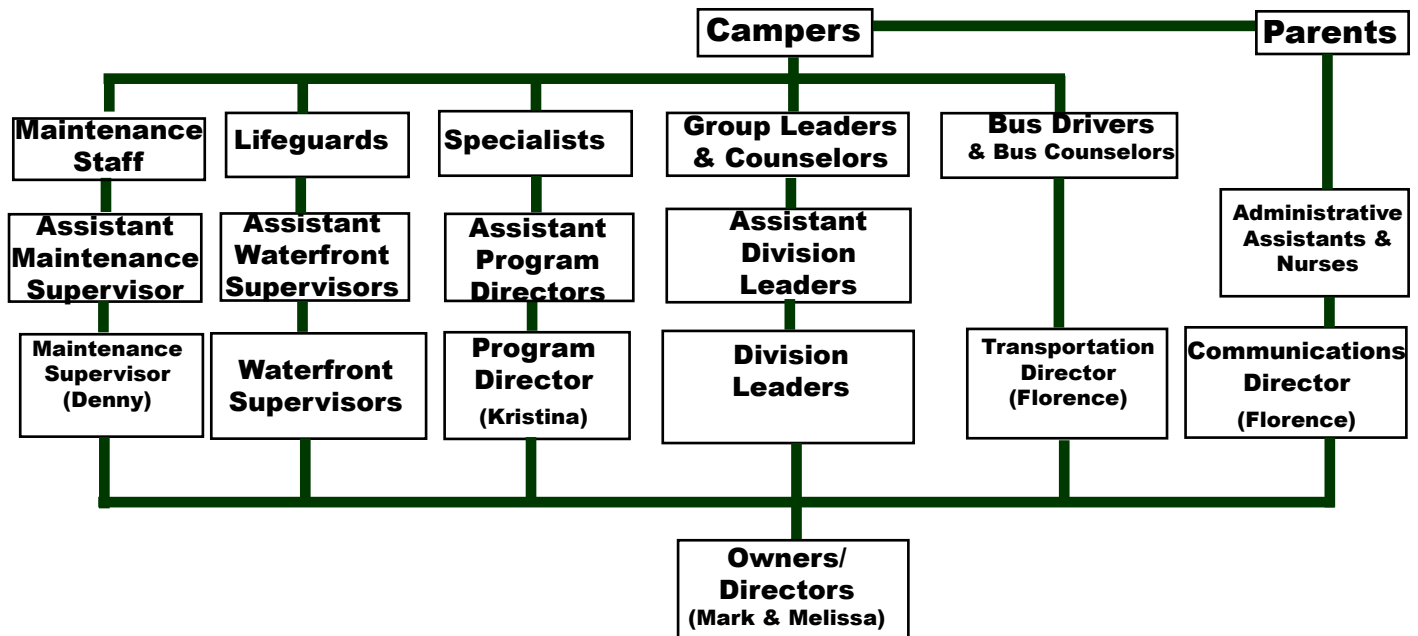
Campers

Parents

Maintenance Staff

Lifeguards

Specialists

Group Leaders & Counselors

Bus Drivers & Bus Counselors

Assistant Maintenance Supervisor

Assistant Waterfront Supervisors

Assistant Program Directors

Assistant Division Leaders

Administrative Assistants & Nurses

Maintenance Supervisor (Denny)

Waterfront Supervisors

Program Director (Kristina)

Division Leaders

Transportation Director (Florence)

Communications Director (Florence)

Owners/ Directors (Mark & Melissa)